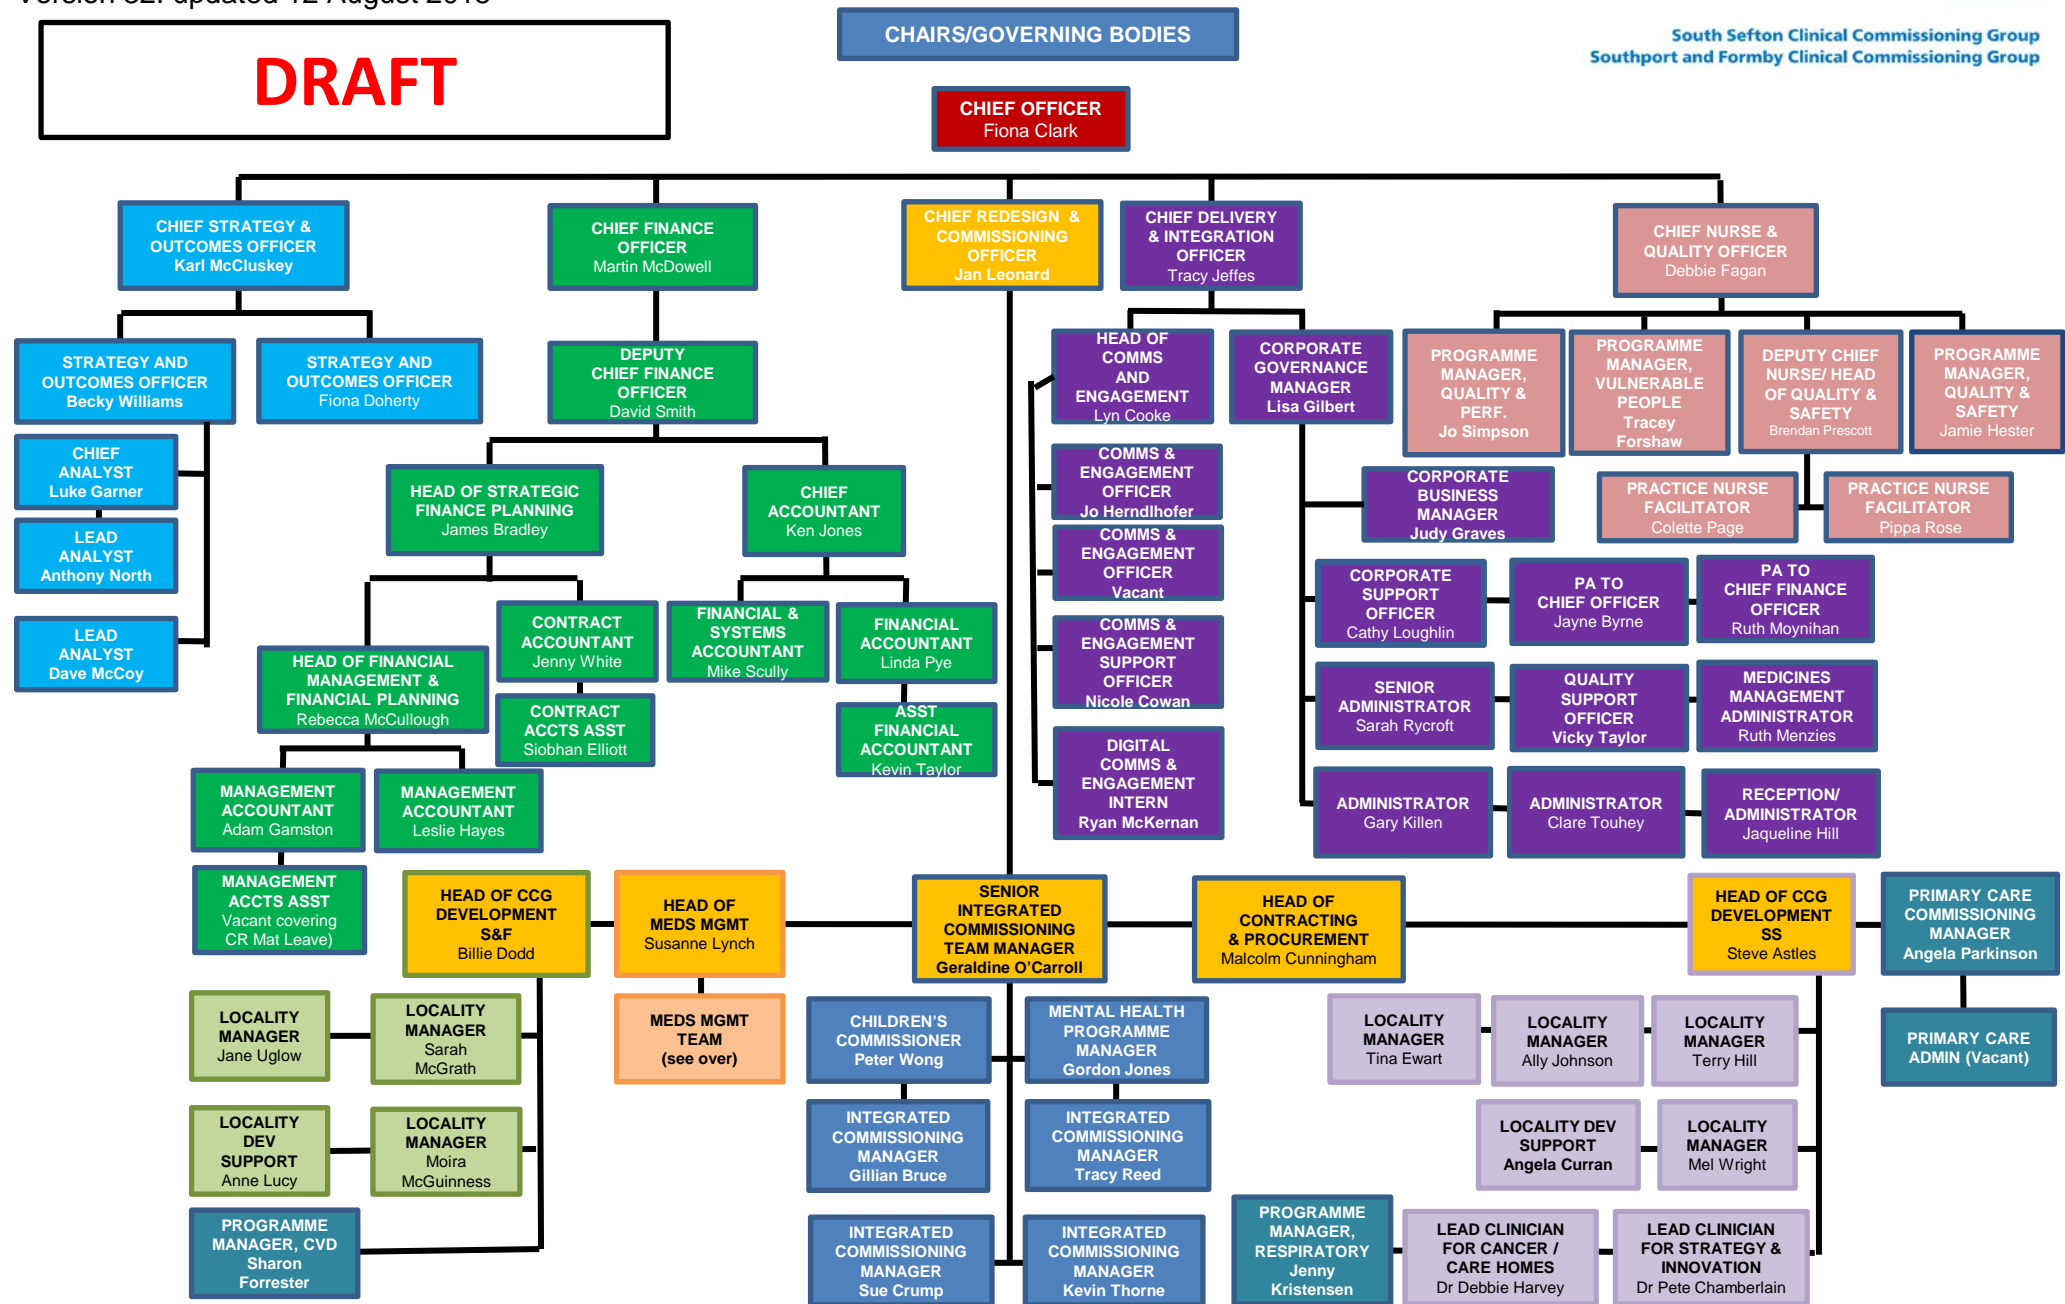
Version 82: updated 12 August 2016

DRAFT

CHAIRS/GOVERNING BODIES

South Sefton Clinical Commissioning Group
Southport and Formby Clinical Commissioning Group

CHIEF OFFICER
Fiona Clark

CHIEF STRATEGY & OUTCOMES OFFICER
Karl McCluskey

CHIEF FINANCE OFFICER
Martin McDowell

CHIEF REDESIGN & COMMISSIONING OFFICER
Jan Leonard

CHIEF DELIVERY & INTEGRATION OFFICER
Tracy Jeffes

CHIEF NURSE & QUALITY OFFICER
Debbie Fagan

STRATEGY AND OUTCOMES OFFICER
Becky Williams

STRATEGY AND OUTCOMES OFFICER
Fiona Doherty

CHIEF ANALYST
Luke Garner

LEAD ANALYST
Anthony North

LEAD ANALYST
Dave McCoy

DEPUTY CHIEF FINANCE OFFICER
David Smith

HEAD OF STRATEGIC FINANCE PLANNING
James Bradley

CHIEF ACCOUNTANT
Ken Jones

HEAD OF FINANCIAL MANAGEMENT & FINANCIAL PLANNING
Rebecca McCullough

CONTRACT ACCOUNTANT
Jenny White

CONTRACT ACCTS ASST
Siobhan Elliott

FINANCIAL & SYSTEMS ACCOUNTANT
Mike Scully

FINANCIAL ACCOUNTANT
Linda Pye

ASST FINANCIAL ACCOUNTANT
Kevin Taylor

MANAGEMENT ACCOUNTANT
Adam Gamston

MANAGEMENT ACCOUNTANT
Leslie Hayes

MANAGEMENT ACCTS ASST
Vacant covering CR Mat Leave)

HEAD OF COMMS AND ENGAGEMENT
Lyn Cooke

COMMS & ENGAGEMENT OFFICER
Jo Herndlhofer

COMMS & ENGAGEMENT OFFICER
Vacant

COMMS & ENGAGEMENT SUPPORT OFFICER
Nicole Cowan

DIGITAL COMMS & ENGAGEMENT INTERN
Ryan McKernan

CORPORATE GOVERNANCE MANAGER
Lisa Gilbert

CORPORATE BUSINESS MANAGER
Judy Graves

CORPORATE SUPPORT OFFICER
Cathy Loughlin

PA TO CHIEF OFFICER
Jayne Byrne

PA TO CHIEF FINANCE OFFICER
Ruth Moynihan

SENIOR ADMINISTRATOR
Sarah Rycroft

QUALITY SUPPORT OFFICER
Vicky Taylor

MEDICINES MANAGEMENT ADMINISTRATOR
Ruth Menzies

ADMINISTRATOR
Gary Killen

ADMINISTRATOR
Clare Touhey

RECEPTION/ ADMINISTRATOR
Jaqueline Hill

PROGRAMME MANAGER, QUALITY & PERF.
Jo Simpson

PROGRAMME MANAGER, VULNERABLE PEOPLE
Tracey Forshaw

DEPUTY CHIEF NURSE/ HEAD OF QUALITY & SAFETY
Brendan Prescott

PROGRAMME MANAGER, QUALITY & SAFETY
Jamie Hester

PRACTICE NURSE FACILITATOR
Colette Page

PRACTICE NURSE FACILITATOR
Pippa Rose

HEAD OF CCG DEVELOPMENT S&F
Billie Dodd

HEAD OF MEDS MGMT
Susanne Lynch

MEDS MGMT TEAM
(see over)

SENIOR INTEGRATED COMMISSIONING TEAM MANAGER
Geraldine O'Carroll

HEAD OF CONTRACTING & PROCUREMENT
Malcolm Cunningham

HEAD OF CCG DEVELOPMENT SS
Steve Astles

PRIMARY CARE COMMISSIONING MANAGER
Angela Parkinson

PRIMARY CARE ADMIN (Vacant)

LOCALITY MANAGER
Jane Uglow

LOCALITY MANAGER
Sarah McGrath

LOCALITY DEV SUPPORT
Anne Lucy

LOCALITY MANAGER
Moira McGuinness

PROGRAMME MANAGER, CVD
Sharon Forrester

CHILDREN'S COMMISSIONER
Peter Wong

MENTAL HEALTH PROGRAMME MANAGER
Gordon Jones

INTEGRATED COMMISSIONING MANAGER
Gillian Bruce

INTEGRATED COMMISSIONING MANAGER
Tracy Reed

INTEGRATED COMMISSIONING MANAGER
Sue Crump

INTEGRATED COMMISSIONING MANAGER
Kevin Thorne

PROGRAMME MANAGER, RESPIRATORY
Jenny Kristensen

LOCALITY MANAGER
Tina Ewart

LOCALITY MANAGER
Ally Johnson

LOCALITY MANAGER
Terry Hill

LOCALITY DEV SUPPORT
Angela Curran

LOCALITY MANAGER
Mel Wright

LEAD CLINICIAN FOR CANCER / CARE HOMES
Dr Debbie Harvey

LEAD CLINICIAN FOR STRATEGY & INNOVATION
Dr Pete Chamberlain